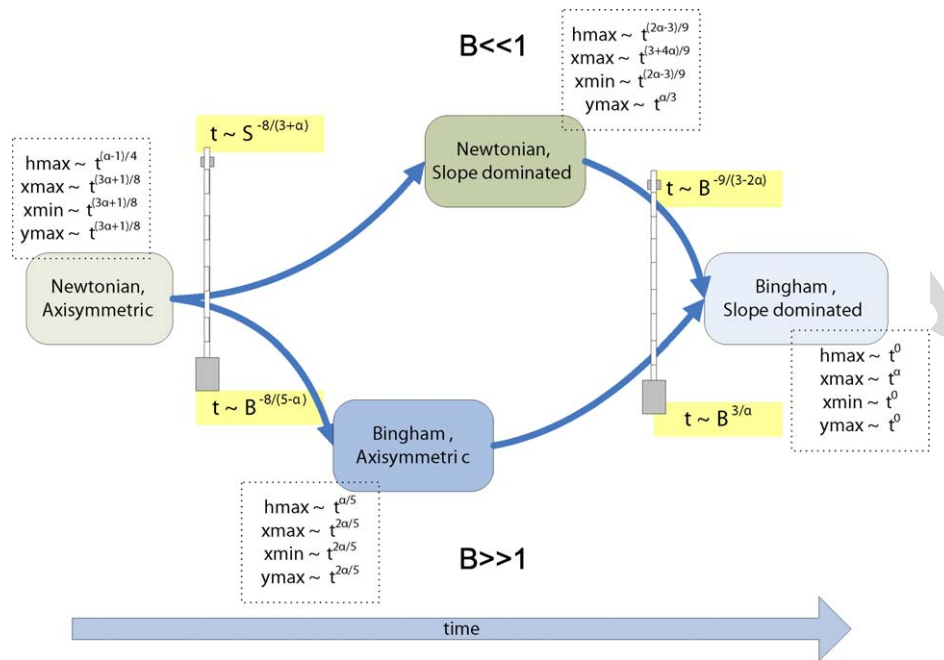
B<<1

hmax ~ $t^{(2\alpha-3)/9}$
xmax ~ $t^{(3+4\alpha)/9}$
xmin ~ $t^{(2\alpha-3)/9}$
ymax ~ $t^{\alpha/3}$

hmax ~ $t^{(\alpha-1)/4}$
xmax ~ $t^{(3\alpha+1)/8}$
xmin ~ $t^{(3\alpha+1)/8}$
ymax ~ $t^{(3\alpha+1)/8}$

t ~ $S^{-8/(3+\alpha)}$

Newtonian, Slope dominated

t ~ $B^{-9/(3-2\alpha)}$

Newtonian, Axisymmetric

Bingham , Slope dominated

hmax ~ $t^{0}$
xmax ~ $t^{\alpha}$
xmin ~ $t^{0}$
ymax ~ $t^{0}$

t ~ $B^{-8/(5-\alpha)}$

Bingham , Axisymmetri c

t ~ $B^{3/\alpha}$

hmax ~ $t^{\alpha/5}$
xmax ~ $t^{2\alpha/5}$
xmin ~ $t^{2\alpha/5}$
ymax ~ $t^{2\alpha/5}$

B>>1

time